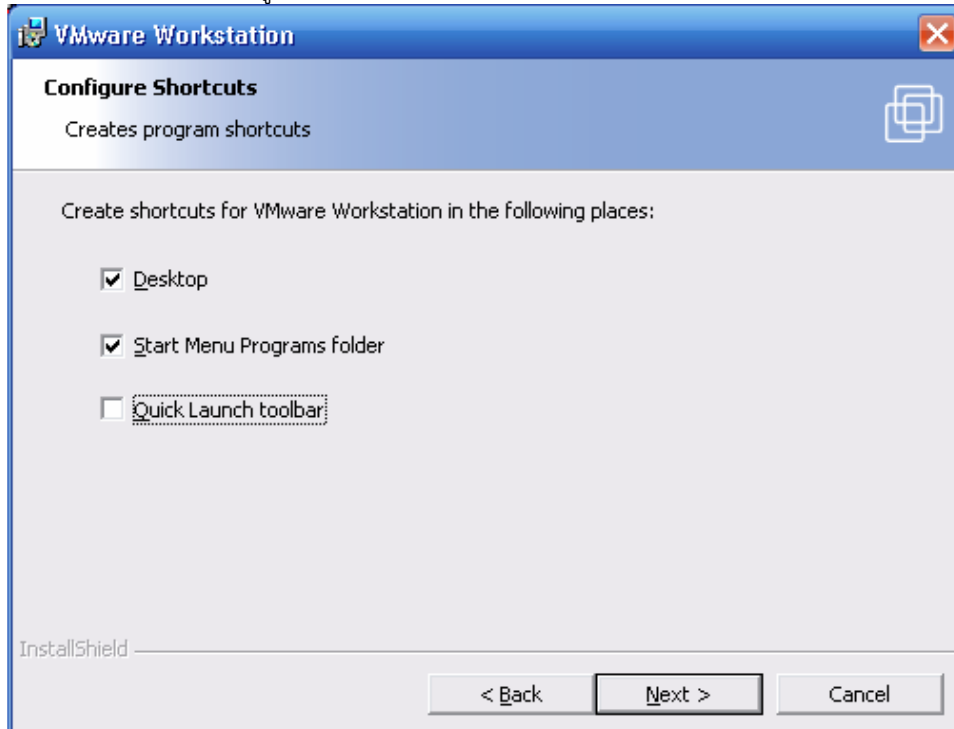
VMware Workstation

Configure Shortcuts

Creates program shortcuts

Create shortcuts for VMware Workstation in the following places:

☑ Desktop

☑ Start Menu Programs folder

☐ Quick Launch toolbar

InstallShield

< Back | Next > | Cancel